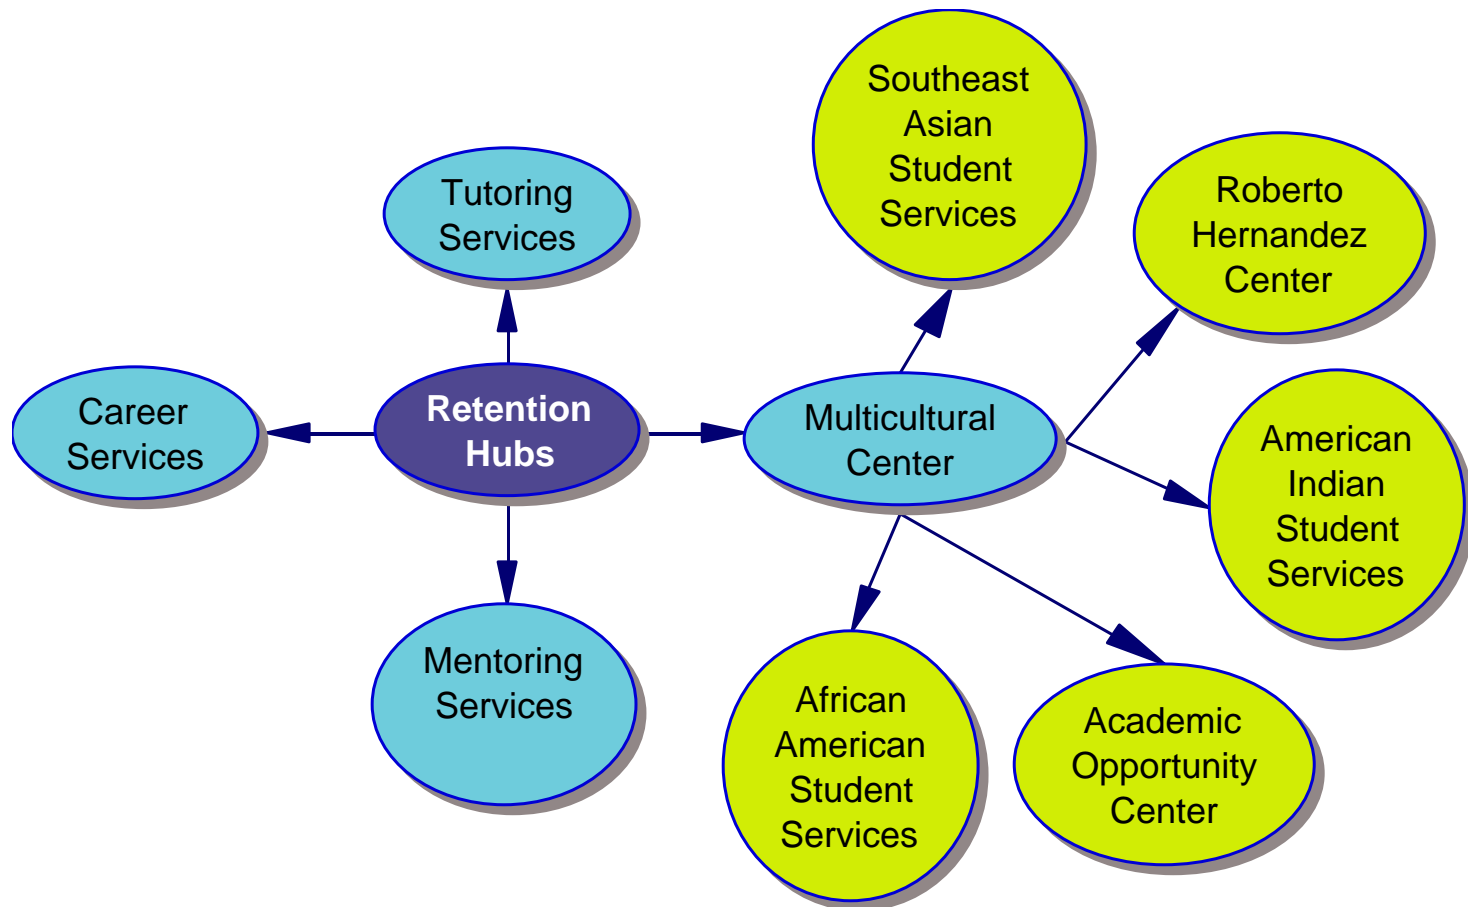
Retention Hubs

Tutoring Services

Career Services

Mentoring Services

Multicultural Center

Southeast Asian Student Services

Roberto Hernandez Center

American Indian Student Services

Academic Opportunity Center

African American Student Services